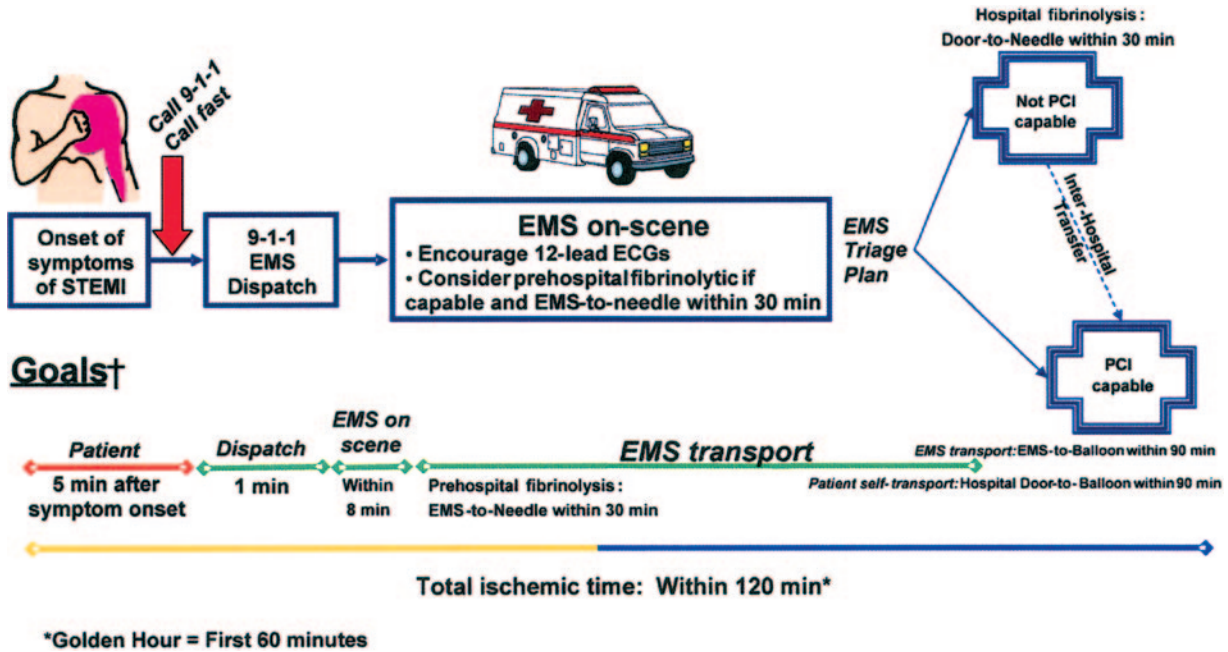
Hospital fibrinolysis:
Door-to-Needle within 30 min

Call 9-1-1
Call fast

Not PCI capable

Onset of symptoms of STEMI

9-1-1 EMS Dispatch

EMS on-scene
• Encourage 12-lead ECGs
• Consider prehospital fibrinolytic if capable and EMS-to-needle within 30 min

EMS Triage Plan

Inter-Hospital Transfer

PCI capable

Goals†

Patient
5 min after symptom onset

Dispatch
1 min

EMS on scene
Within 8 min

EMS transport

Prehospital fibrinolysis:
EMS-to-Needle within 30 min

EMS transport: EMS-to-Balloon within 90 min

Patient self-transport: Hospital Door-to-Balloon within 90 min

Total ischemic time: Within 120 min*

*Golden Hour = First 60 minutes